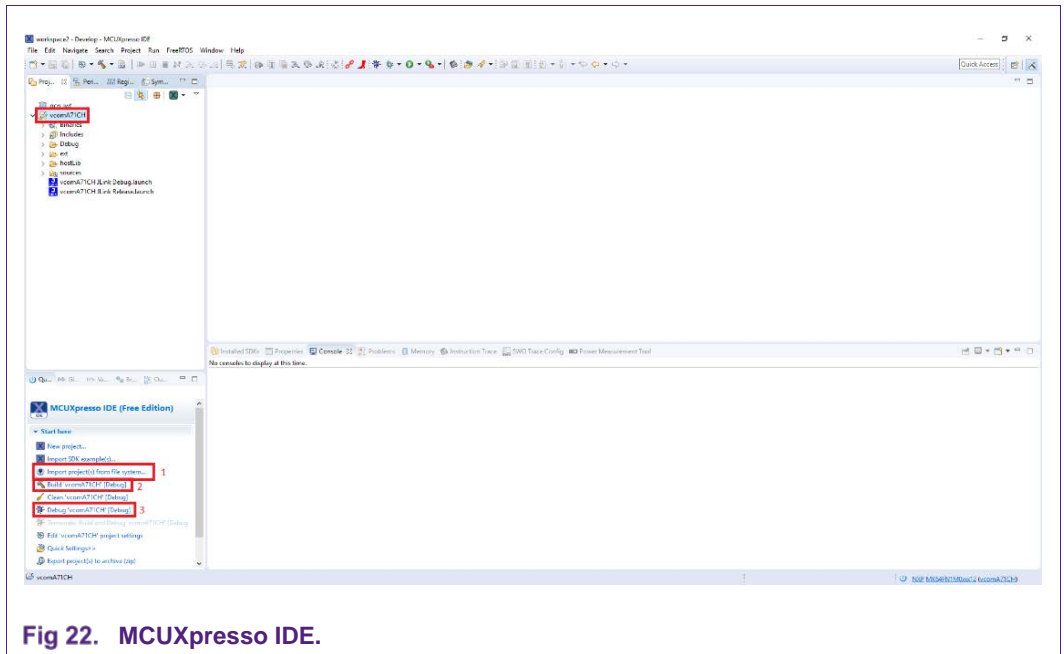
workspace2 - Develop - MCUXpresso IDE

File Edit Navigate Search Project Run FreeRTOS Window Help

Quick Access

Proj... Peri... Regi... Sym...

vcomA71CH

Includes

Debug

hostLib

sources

vcomA71CH JLink Debug.launch

vcomA71CH JLink Release.launch

Installed SDKs Properties Console Problems Memory Instruction Trace SWO Trace Config Power Measurement Tool

No consoles to display at this time.

MCUXpresso IDE (Free Edition)

Start here

New project...

Import SDK example(s)...

Import project(s) from file system... 1

Build 'vcomA71CH' [Debug] 2

Clean 'vcomA71CH' [Debug]

Debug 'vcomA71CH' [Debug] 3

Terminate, Build and Debug 'vcomA71CH' [Debug]

Edit 'vcomA71CH' project settings

Quick Settings>>

Export project(s) to archive (zip)

vcomA71CH

NXP MK64FN1M0xxx12 (vcomA71CH)

Fig 22. MCUXpresso IDE.